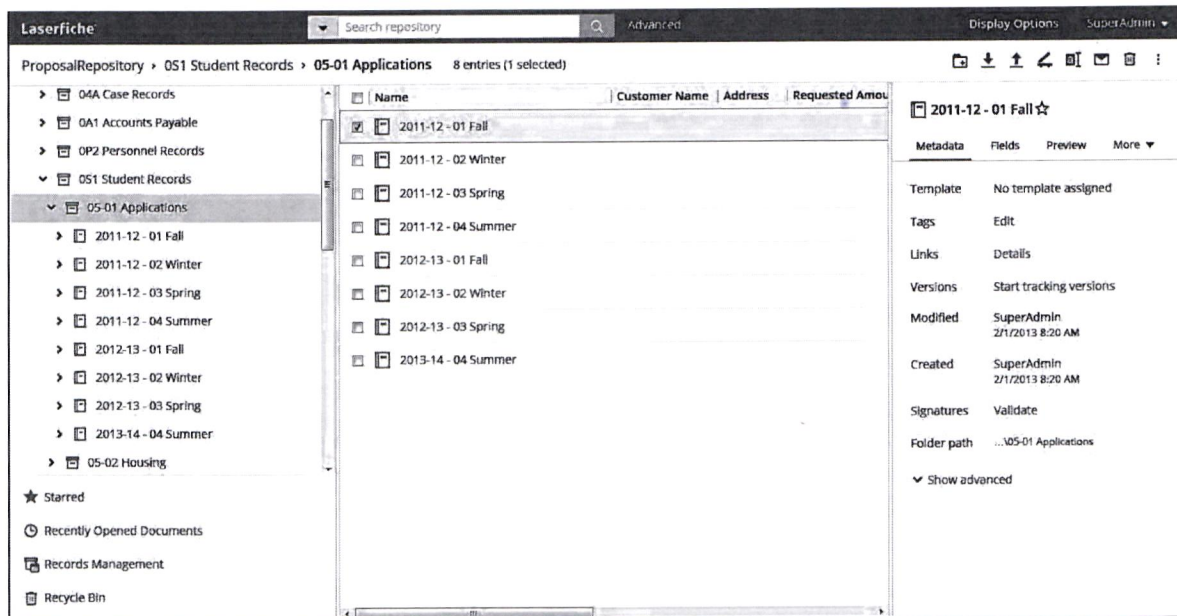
Laserfiche | Search repository | Advanced | Display Options | SuperAdmin

ProposalRepository › 0S1 Student Records › 05-01 Applications 8 entries (1 selected)

04A Case Records
0A1 Accounts Payable
0P2 Personnel Records
0S1 Student Records
05-01 Applications
2011-12 - 01 Fall
2011-12 - 02 Winter
2011-12 - 03 Spring
2011-12 - 04 Summer
2012-13 - 01 Fall
2012-13 - 02 Winter
2012-13 - 03 Spring
2013-14 - 04 Summer
05-02 Housing

Starred
Recently Opened Documents
Records Management
Recycle Bin

| Name | Customer Name | Address | Requested Amou |
|---|---|---|---|
| 2011-12 - 01 Fall | | | |
| 2011-12 - 02 Winter | | | |
| 2011-12 - 03 Spring | | | |
| 2011-12 - 04 Summer | | | |
| 2012-13 - 01 Fall | | | |
| 2012-13 - 02 Winter | | | |
| 2012-13 - 03 Spring | | | |
| 2013-14 - 04 Summer | | | |

2011-12 - 01 Fall

Metadata | Fields | Preview | More

| | |
|---|---|
| Template | No template assigned |
| Tags | Edit |
| Links | Details |
| Versions | Start tracking versions |
| Modified | SuperAdmin 2/1/2013 8:20 AM |
| Created | SuperAdmin 2/1/2013 8:20 AM |
| Signatures | Validate |
| Folder path | ...\05-01 Applications |

Show advanced